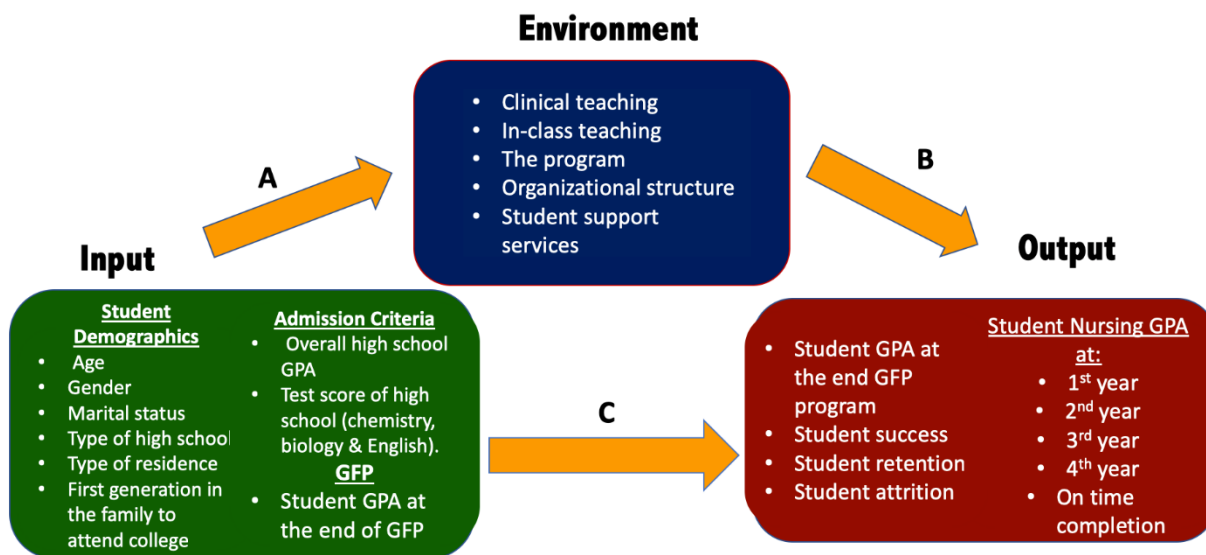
Environment

- Clinical teaching
- In-class teaching
- The program
- Organizational structure
- Student support services

A

B

Input

Student Demographics
- Age
- Gender
- Marital status
- Type of high school
- Type of residence
- First generation in the family to attend college

Admission Criteria
- Overall high school GPA
- Test score of high school (chemistry, biology & English).

GFP
- Student GPA at the end of GFP

C

Output

- Student GPA at the end GFP program
- Student success
- Student retention
- Student attrition

Student Nursing GPA at:
- 1$^{st}$ year
- 2$^{nd}$ year
- 3$^{rd}$ year
- 4$^{th}$ year
- On time completion